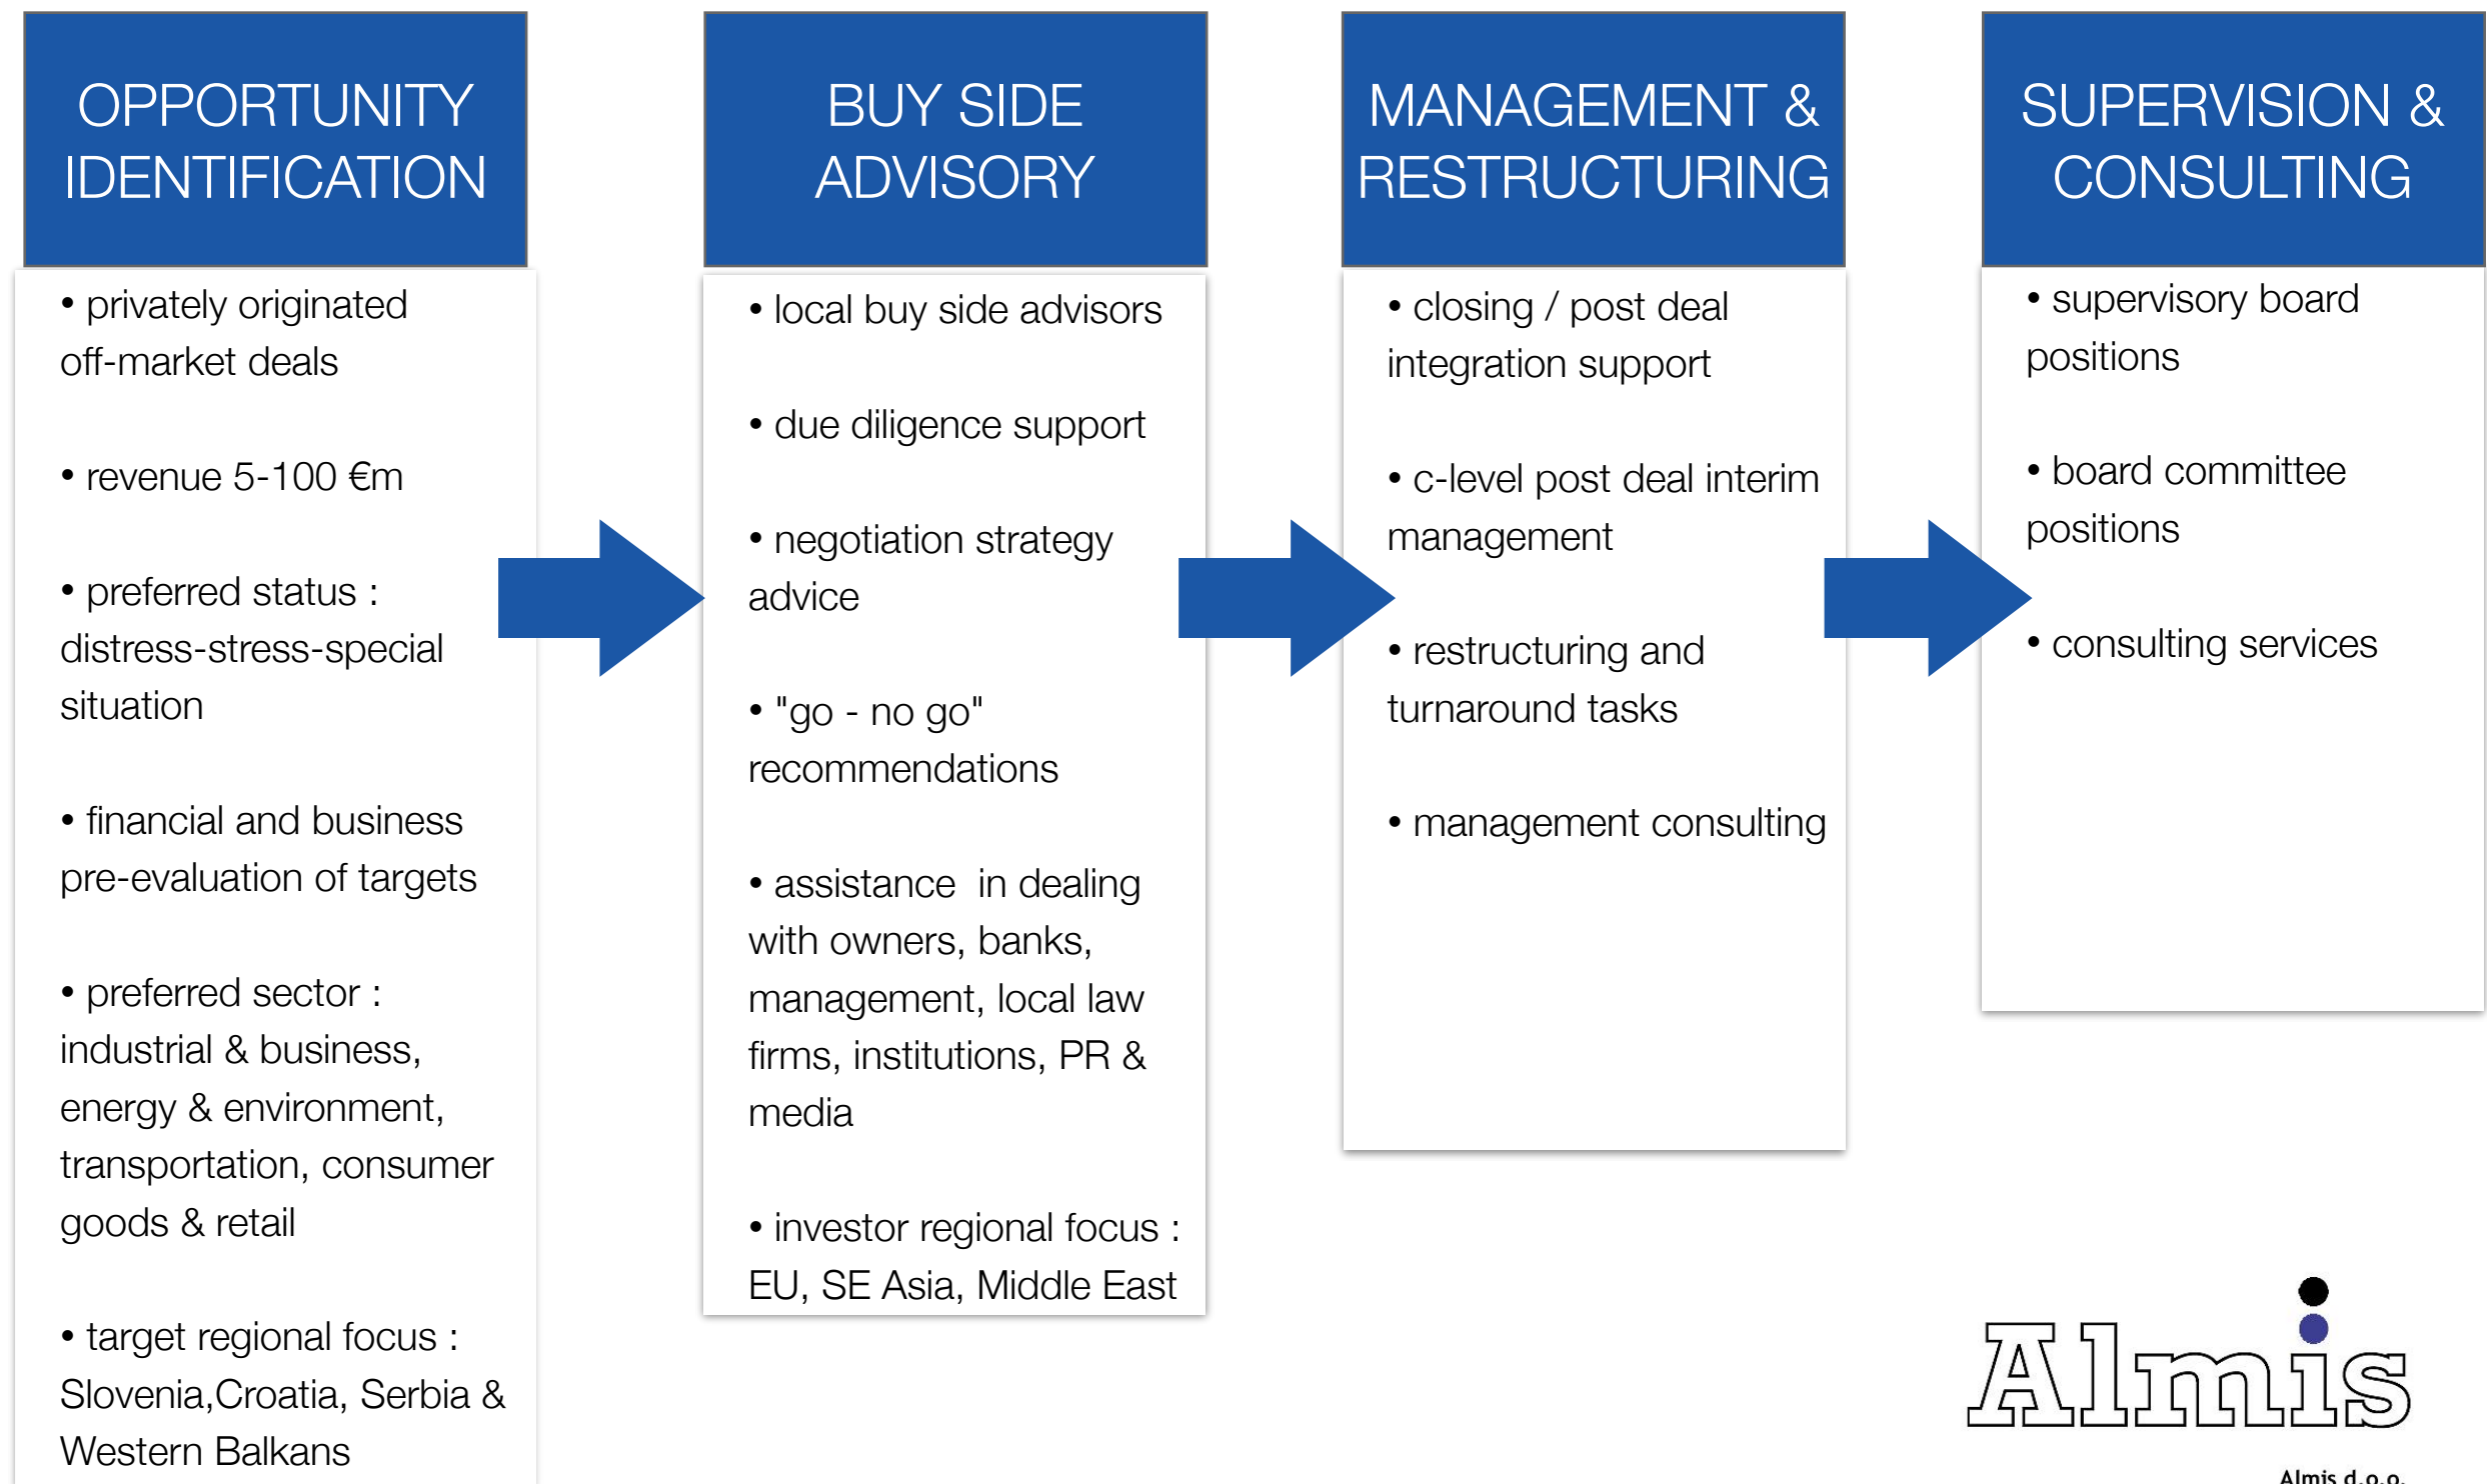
OPPORTUNITY IDENTIFICATION

• privately originated off-market deals

• revenue 5-100 €m

• preferred status : distress-stress-special situation

• financial and business pre-evaluation of targets

• preferred sector : industrial & business, energy & environment, transportation, consumer goods & retail

• target regional focus : Slovenia,Croatia, Serbia & Western Balkans

BUY SIDE ADVISORY

• local buy side advisors

• due diligence support

• negotiation strategy advice

• "go - no go" recommendations

• assistance in dealing with owners, banks, management, local law firms, institutions, PR & media

• investor regional focus : EU, SE Asia, Middle East

MANAGEMENT & RESTRUCTURING

• closing / post deal integration support

• c-level post deal interim management

• restructuring and turnaround tasks

• management consulting

SUPERVISION & CONSULTING

• supervisory board positions

• board committee positions

• consulting services

Almis

Almis d.o.o.